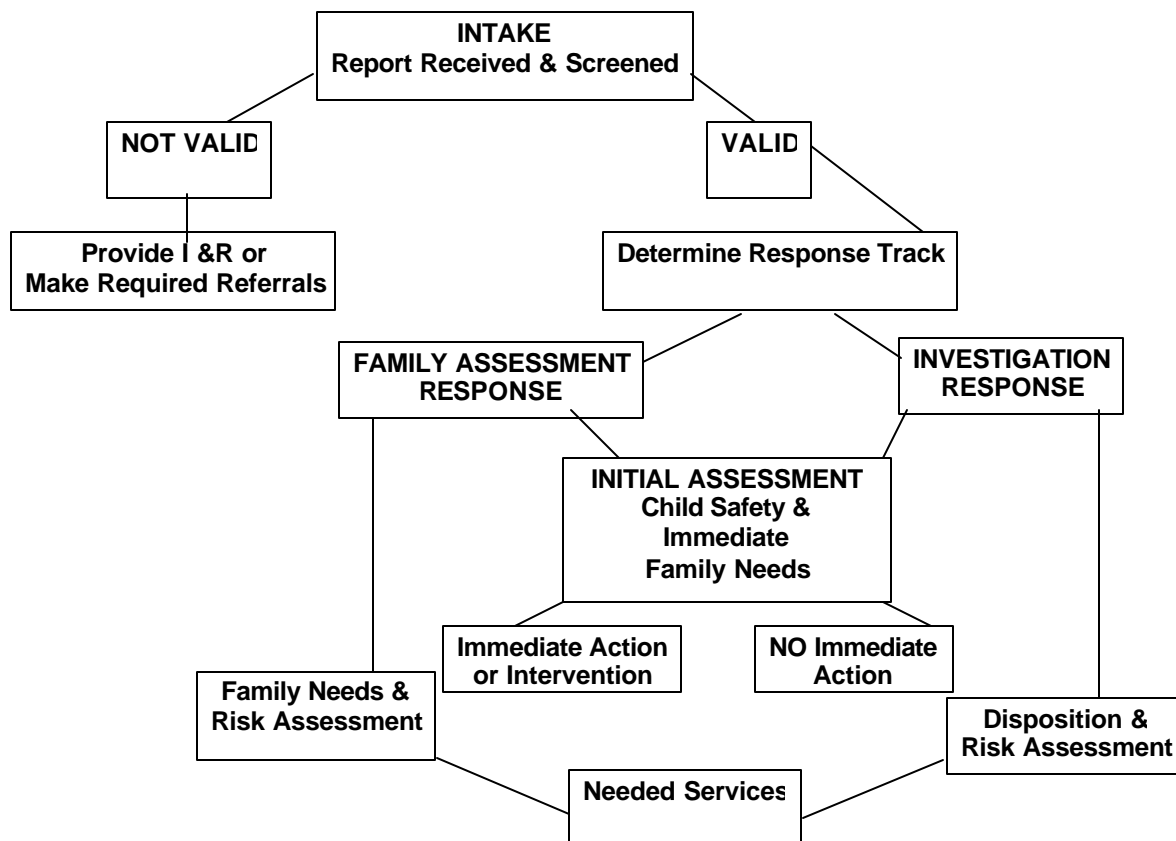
INTAKE
Report Received & Screened

NOT VALID

VALID

Provide I &R or
Make Required Referrals

Determine Response Track

FAMILY ASSESSMENT
RESPONSE

INVESTIGATION
RESPONSE

INITIAL ASSESSMENT
Child Safety &
Immediate
Family Needs

Immediate Action
or Intervention

NO Immediate
Action

Family Needs &
Risk Assessment

Disposition &
Risk Assessment

Needed Services